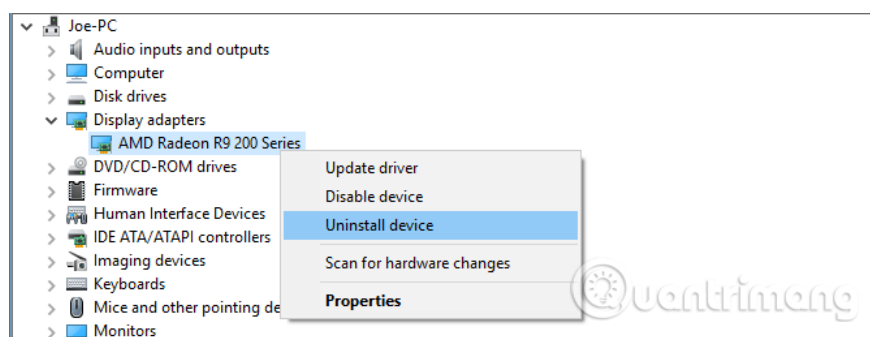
Joe-PC
Audio inputs and outputs
Computer
Disk drives
Display adapters
AMD Radeon R9 200 Series
DVD/CD-ROM drives
Firmware
Human Interface Devices
IDE ATA/ATAPI controllers
Imaging devices
Keyboards
Mice and other pointing de
Monitors

Update driver
Disable device
Uninstall device
Scan for hardware changes
Properties

Quantrimang